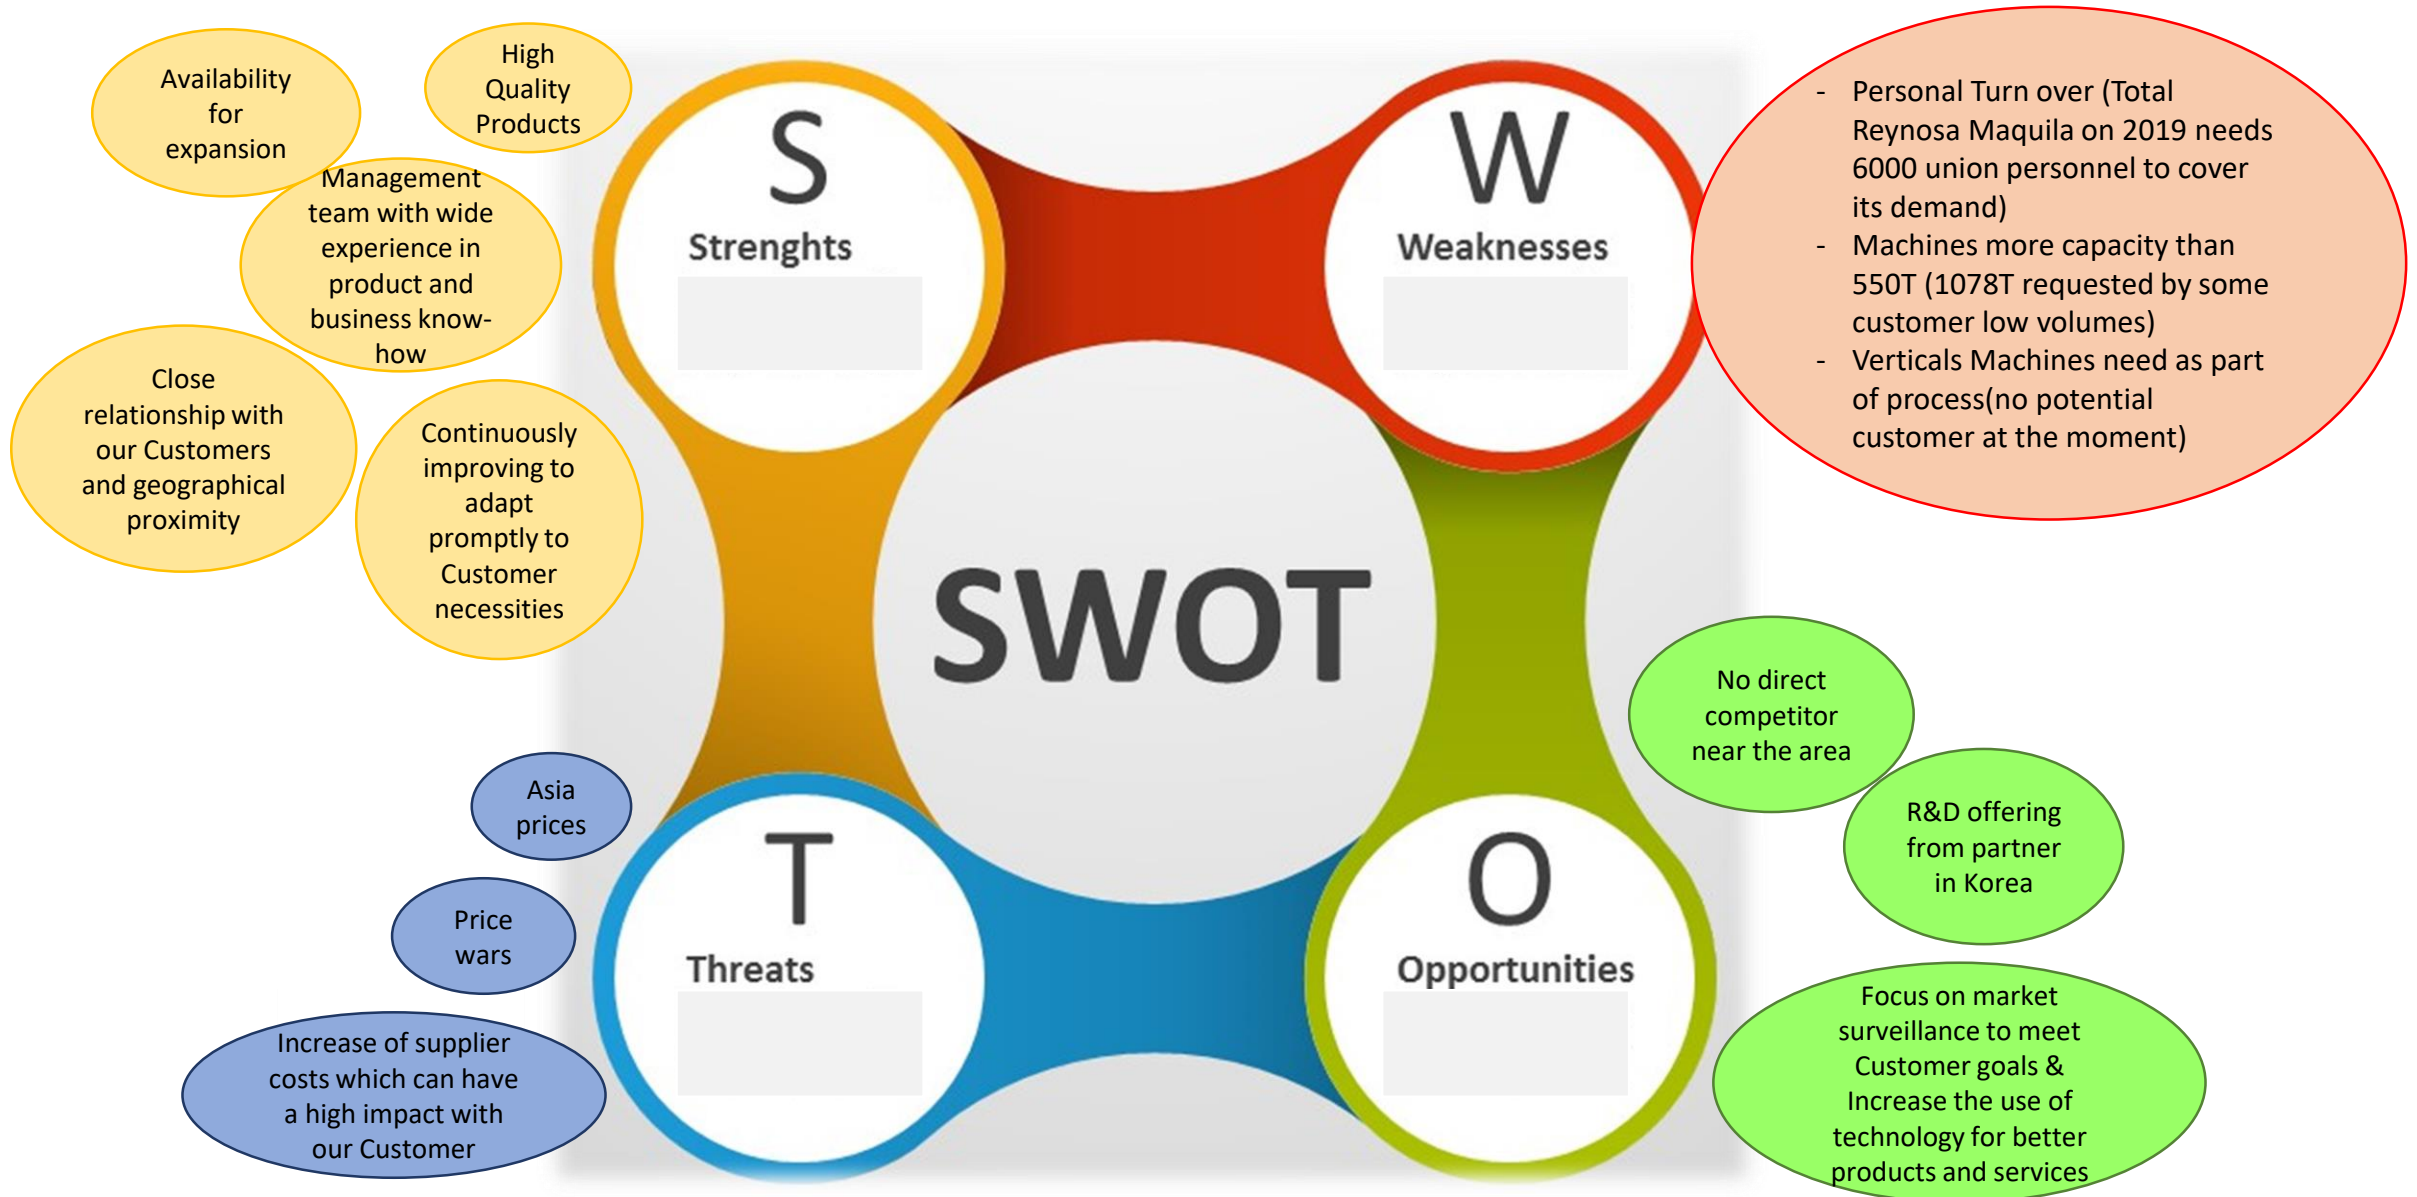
Availability for expansion

High Quality Products

Management team with wide experience in product and business know-how

Close relationship with our Customers and geographical proximity

Continuously improving to adapt promptly to Customer necessities

S
Strenghts

W
Weaknesses

SWOT

T
Threats

O
Opportunities

- Personal Turn over (Total Reynosa Maquila on 2019 needs 6000 union personnel to cover its demand)
- Machines more capacity than 550T (1078T requested by some customer low volumes)
- Verticals Machines need as part of process(no potential customer at the moment)

No direct competitor near the area

R&D offering from partner in Korea

Focus on market surveillance to meet Customer goals & Increase the use of technology for better products and services

Asia prices

Price wars

Increase of supplier costs which can have a high impact with our Customer